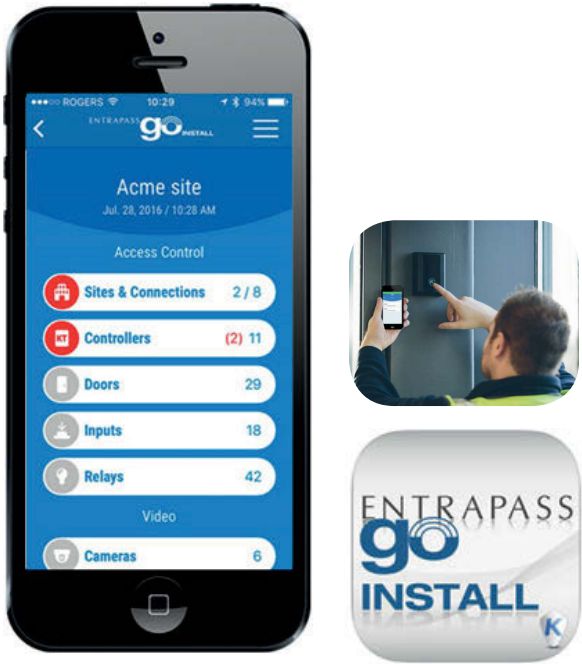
●●●○○ ROGERS 10:29 94%

ENTRAPASS go INSTALL

Acme site
Jul. 28, 2016 / 10:28 AM

Access Control

Sites & Connections 2 / 8

KT Controllers (2) 11

Doors 29

Inputs 18

Relays 42

Video

Cameras 6

ENTRAPASS go INSTALL

K